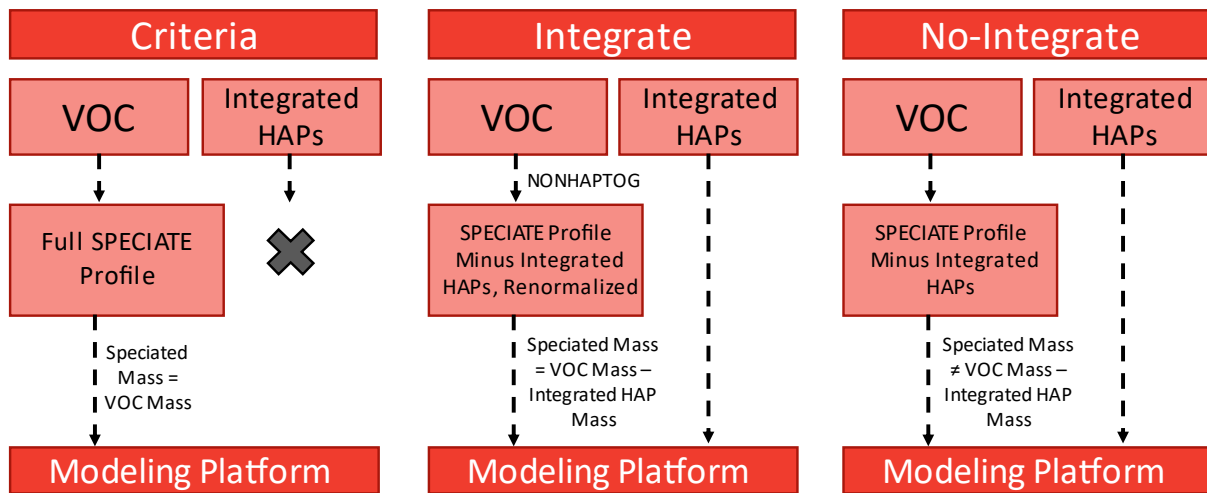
Criteria

VOC

Integrated HAPs

Full SPECIATE Profile

Speciated Mass = VOC Mass

Modeling Platform

Integrate

VOC

Integrated HAPs

NONHAPTOG

SPECIATE Profile Minus Integrated HAPs, Renormalized

Speciated Mass = VOC Mass – Integrated HAP Mass

Modeling Platform

No-Integrate

VOC

Integrated HAPs

SPECIATE Profile Minus Integrated HAPs

Speciated Mass ≠ VOC Mass – Integrated HAP Mass

Modeling Platform